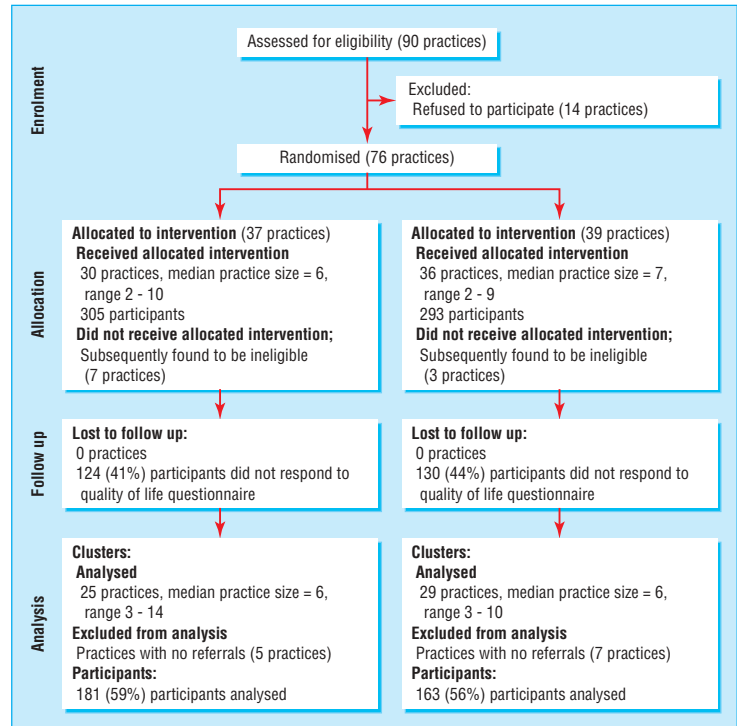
Enrolment

Assessed for eligibility (90 practices)

Excluded:
Refused to participate (14 practices)

Randomised (76 practices)

Allocation

Allocated to intervention (37 practices)
Received allocated intervention
30 practices, median practice size = 6, range 2 - 10
305 participants
Did not receive allocated intervention;
Subsequently found to be ineligible (7 practices)

Allocated to intervention (39 practices)
Received allocated intervention
36 practices, median practice size = 7, range 2 - 9
293 participants
Did not receive allocated intervention;
Subsequently found to be ineligible (3 practices)

Follow up

Lost to follow up:
0 practices
124 (41%) participants did not respond to quality of life questionnaire

Lost to follow up:
0 practices
130 (44%) participants did not respond to quality of life questionnaire

Analysis

Clusters:
Analysed
25 practices, median practice size = 6, range 3 - 14
Excluded from analysis
Practices with no referrals (5 practices)
Participants:
181 (59%) participants analysed

Clusters:
Analysed
29 practices, median practice size = 6, range 3 - 10
Excluded from analysis
Practices with no referrals (7 practices)
Participants:
163 (56%) participants analysed